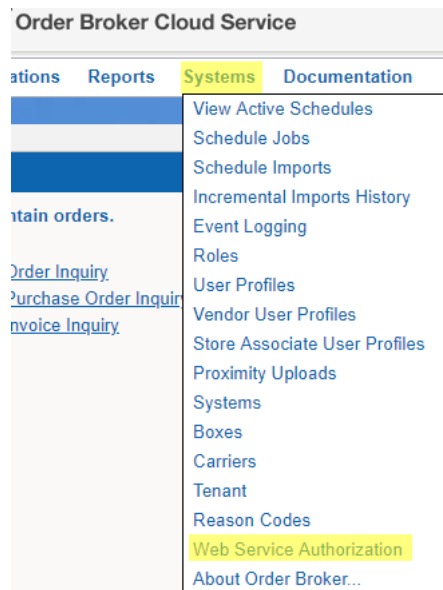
Order Broker Cloud Service

ations Reports Systems Documentation

ntain orders.

Order Inquiry
Purchase Order Inquir
nvoice Inquiry

View Active Schedules
Schedule Jobs
Schedule Imports
Incremental Imports History
Event Logging
Roles
User Profiles
Vendor User Profiles
Store Associate User Profiles
Proximity Uploads
Systems
Boxes
Carriers
Tenant
Reason Codes
Web Service Authorization
About Order Broker...